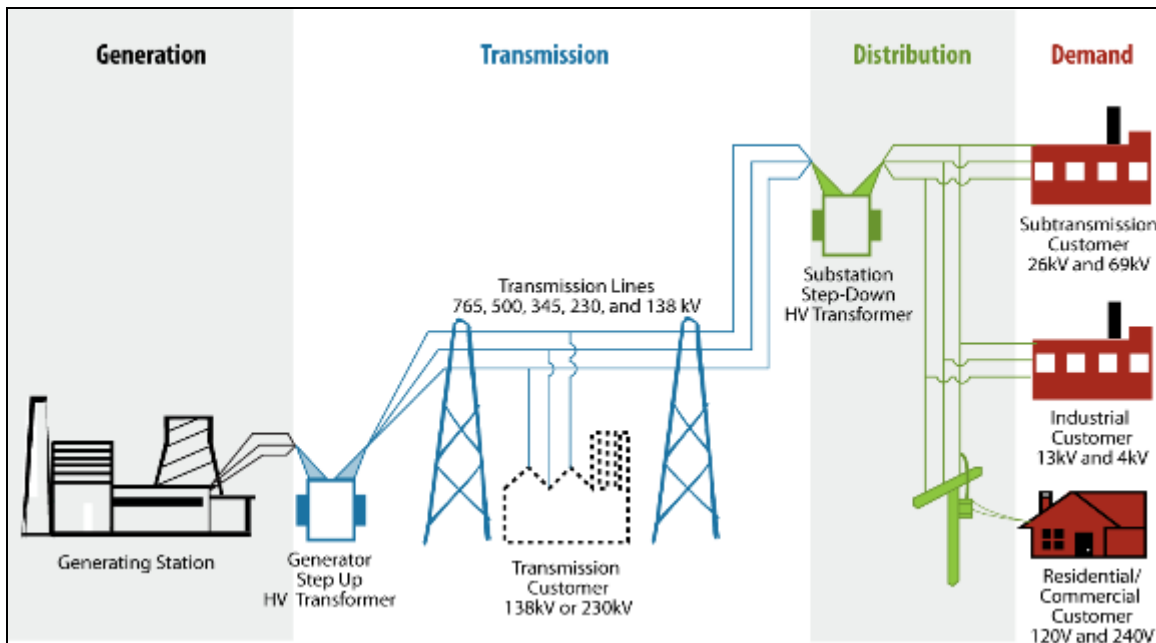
Generation

Transmission

Distribution

Demand

Subtransmission Customer 26kV and 69kV

Substation Step-Down HV Transformer

Transmission Lines 765, 500, 345, 230, and 138 kV

Industrial Customer 13kV and 4kV

Generating Station

Generator Step Up HV Transformer

Transmission Customer 138kV or 230kV

Residential/ Commercial Customer 120V and 240V